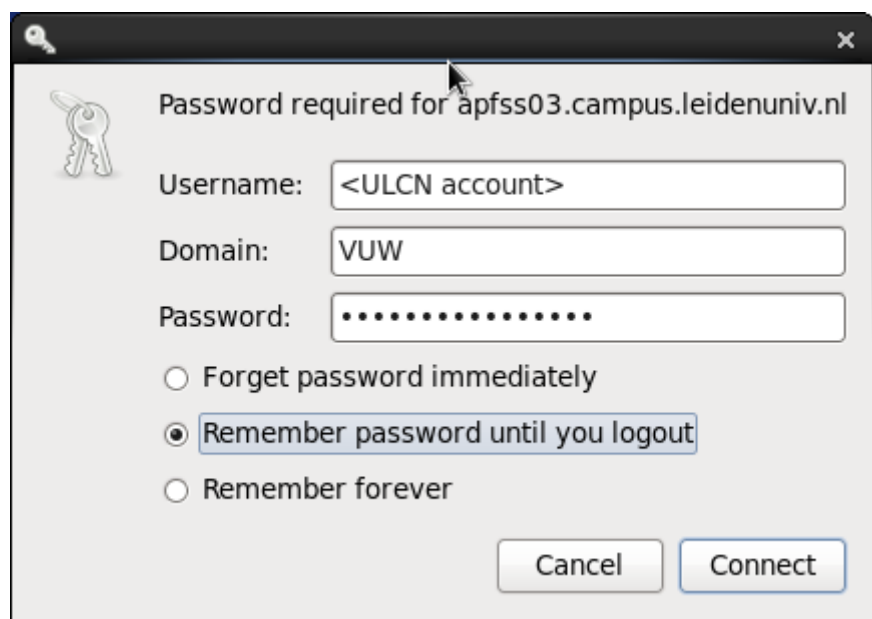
×

Password required for apfss03.campus.leidenuniv.nl

Username: <ULCN account>

Domain: VUW

Password: ••••••••••••••••

Forget password immediately

Remember password until you logout

Remember forever

Cancel

Connect